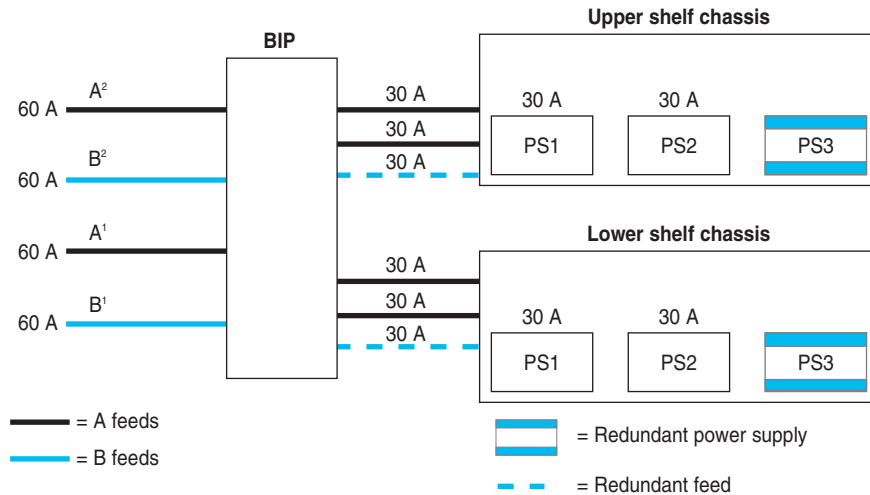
Upper shelf chassis

BIP

60 A $A^2$

30 A

30 A

30 A

30 A

30 A

PS1

PS2

PS3

60 A $B^2$

60 A $A^1$

Lower shelf chassis

60 A $B^1$

30 A

30 A

30 A

30 A

30 A

PS1

PS2

PS3

= A feeds

= B feeds

= Redundant power supply

= Redundant feed